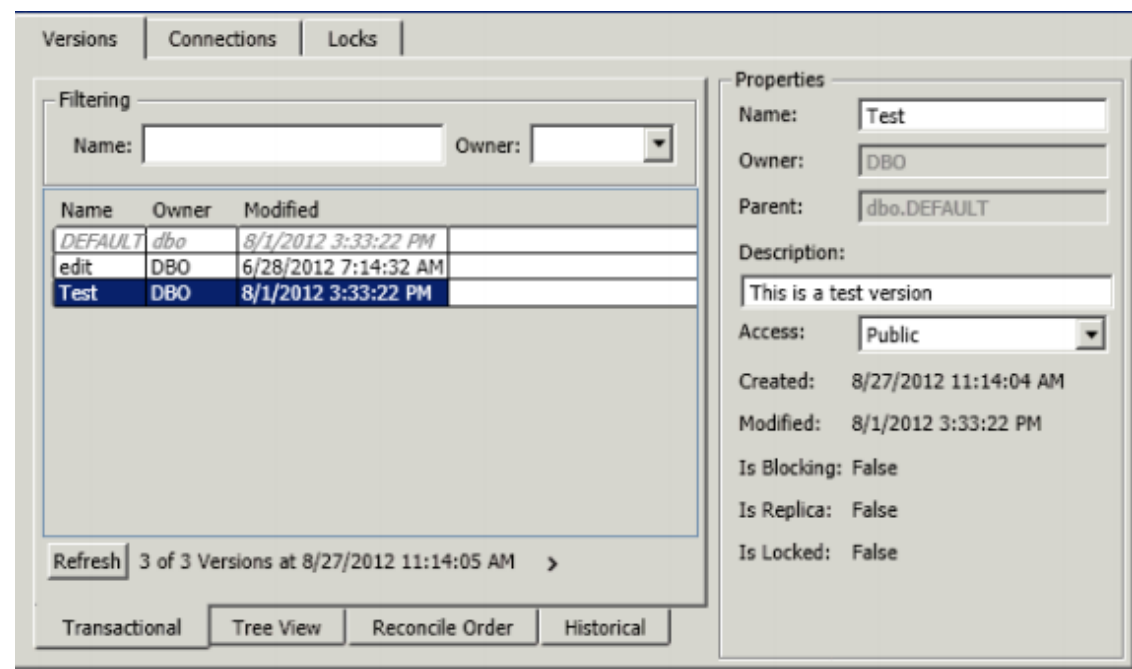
Versions | Connections | Locks

Filtering
Name: Owner:

| Name | Owner | Modified |
|---|---|---|
| DEFAULT | dbo | 8/1/2012 3:33:22 PM |
| edit | DBO | 6/28/2012 7:14:32 AM |
| Test | DBO | 8/1/2012 3:33:22 PM |

Refresh 3 of 3 Versions at 8/27/2012 11:14:05 AM >

Transactional | Tree View | Reconcile Order | Historical

Properties
Name: Test
Owner: DBO
Parent: dbo.DEFAULT
Description:
This is a test version
Access: Public
Created: 8/27/2012 11:14:04 AM
Modified: 8/1/2012 3:33:22 PM
Is Blocking: False
Is Replica: False
Is Locked: False